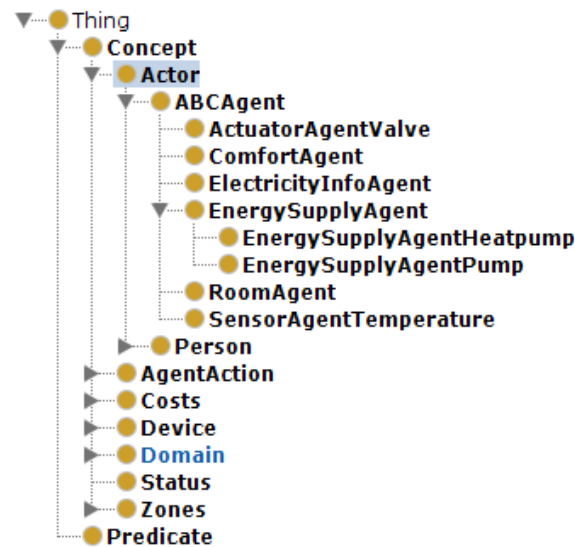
Thing
Concept
Actor
ABCAgent
ActuatorAgentValve
ComfortAgent
ElectricityInfoAgent
EnergySupplyAgent
EnergySupplyAgentHeatpump
EnergySupplyAgentPump
RoomAgent
SensorAgentTemperature
Person
AgentAction
Costs
Device
Domain
Status
Zones
Predicate